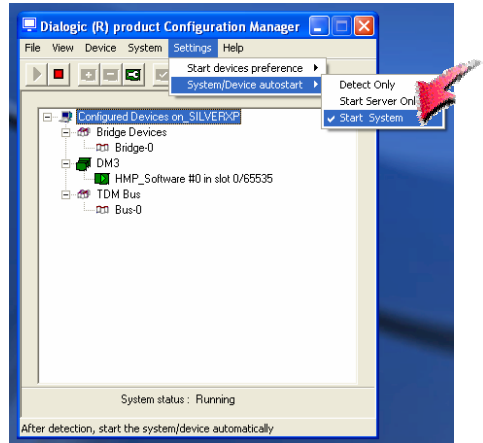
Dialogic (R) product Configuration Manager

File View Device System Settings Help

Start devices preference
System/Device autostart

Detect Only
Start Server Onl
Start System

Configured Devices on_SILVERXP
Bridge Devices
Bridge-0
DM3
HMP_Software #0 in slot 0/65535
TDM Bus
Bus-0

System status : Running

After detection, start the system/device automatically